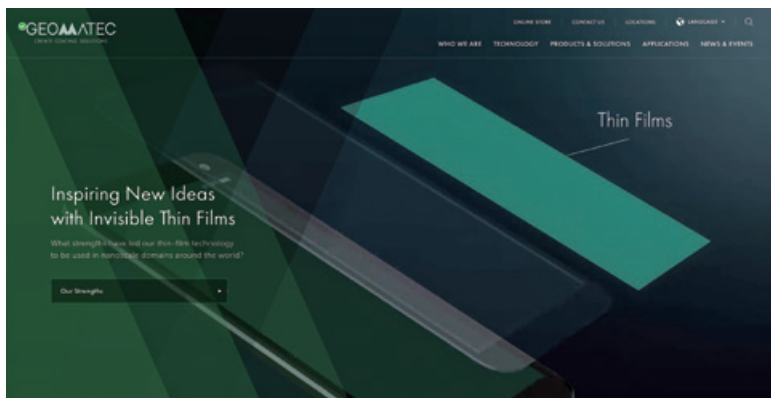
GEOMATEC
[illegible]

ONLINE STORE CONTACT US LOCATIONS LANGUAGE

WHO WE ARE TECHNOLOGY PRODUCTS & SOLUTIONS APPLICATIONS NEWS & EVENTS

Thin Films

Inspiring New Ideas with Invisible Thin Films

What strengths have led our thin-film technology to be used in nanoscale domains around the world?

Our Strengths